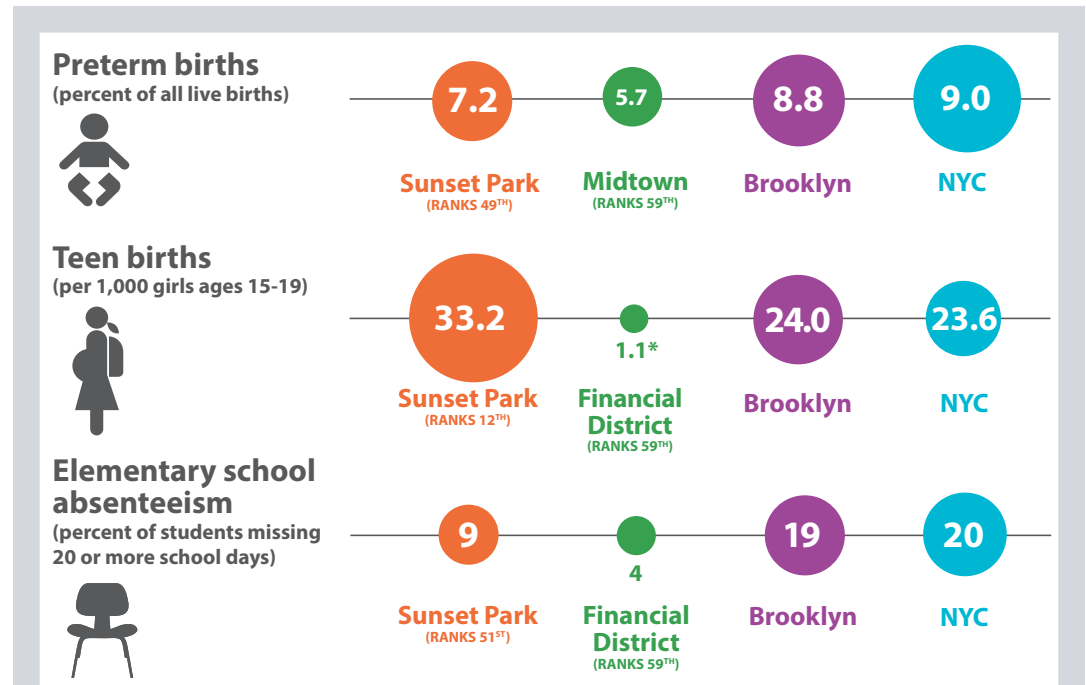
Preterm births
(percent of all live births)

7.2
Sunset Park
(RANKS 49$^{TH}$)

5.7
Midtown
(RANKS 59$^{TH}$)

8.8
Brooklyn

9.0
NYC

Teen births
(per 1,000 girls ages 15-19)

33.2
Sunset Park
(RANKS 12$^{TH}$)

1.1*
Financial District
(RANKS 59$^{TH}$)

24.0
Brooklyn

23.6
NYC

Elementary school absenteeism
(percent of students missing 20 or more school days)

9
Sunset Park
(RANKS 51$^{ST}$)

4
Financial District
(RANKS 59$^{TH}$)

19
Brooklyn

20
NYC